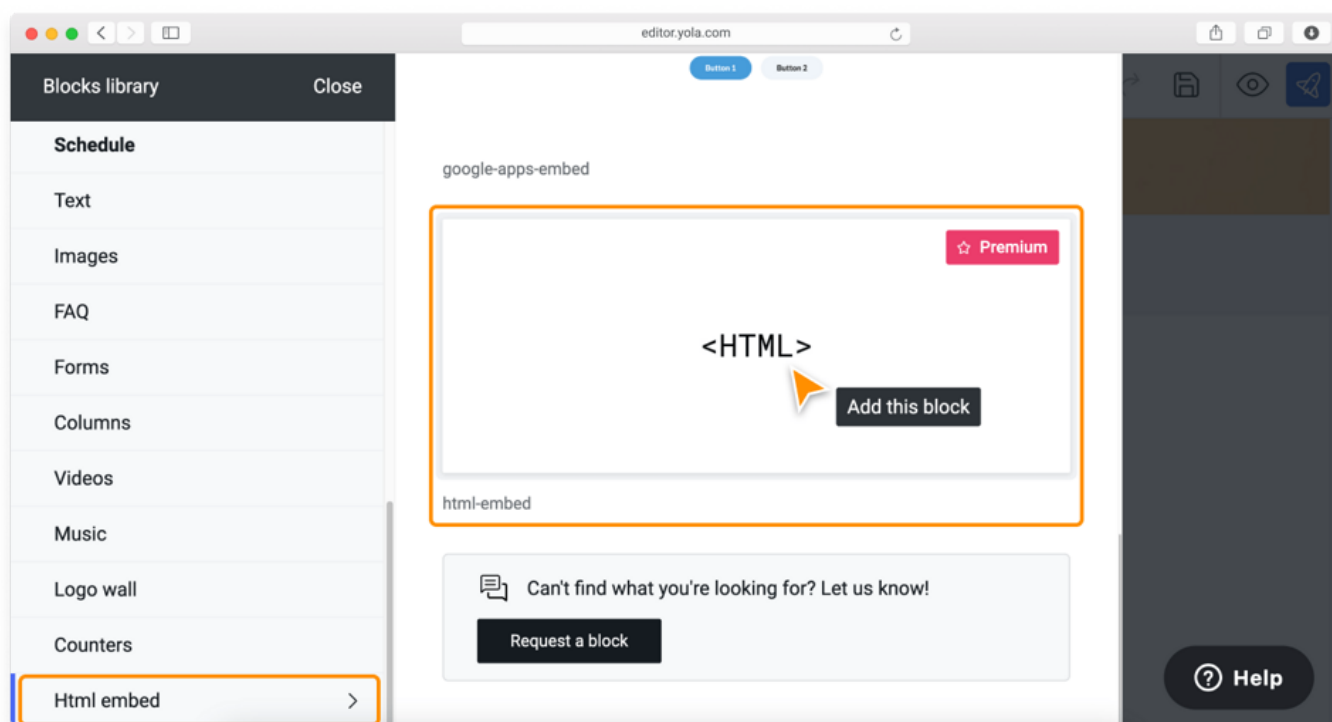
editor.yola.com

Blocks library Close

Schedule
Text
Images
FAQ
Forms
Columns
Videos
Music
Logo wall
Counters
Html embed

Button 1 Button 2

google-apps-embed

Premium

<HTML>

Add this block

html-embed

Can't find what you're looking for? Let us know!

Request a block

Help